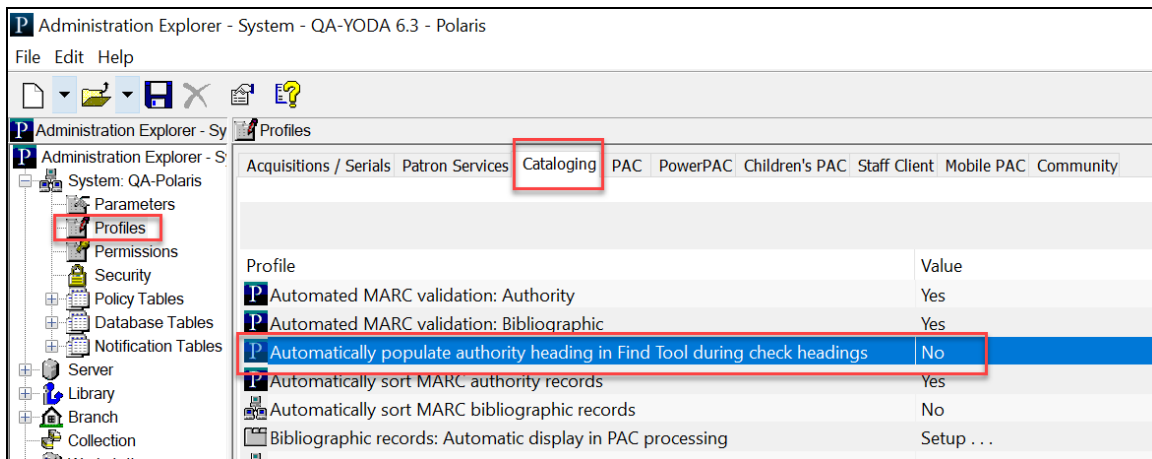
Administration Explorer - System - QA-YODA 6.3 - Polaris

File Edit Help

Administration Explorer - Sy

Profiles

Administration Explorer - S

System: QA-Polaris

Parameters

Profiles

Permissions

Security

Policy Tables

Database Tables

Notification Tables

Server

Library

Branch

Collection

Acquisitions / Serials | Patron Services | Cataloging | PAC | PowerPAC | Children's PAC | Staff Client | Mobile PAC | Community

| Profile | Value |
|---|---|
| Automated MARC validation: Authority | Yes |
| Automated MARC validation: Bibliographic | Yes |
| Automatically populate authority heading in Find Tool during check headings | No |
| Automatically sort MARC authority records | Yes |
| Automatically sort MARC bibliographic records | No |
| Bibliographic records: Automatic display in PAC processing | Setup . . . |